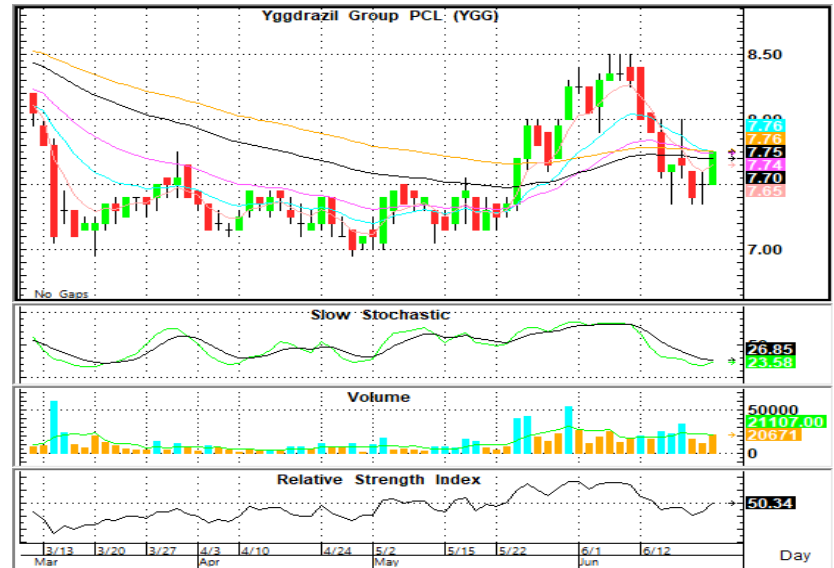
Yggdrazil Group PCL (YGG)

8.50
8.00
7.76
7.76
7.75
7.74
7.70
7.65
7.00

No Gaps

Slow Stochastic

26.85
23.58

Volume

50000
21107.00
20671
0

Relative Strength Index

50.34

3/13 3/20 3/27 4/3 4/10 4/24 5/2 5/15 5/22 6/1 6/12
Mar Apr May Jun

Day